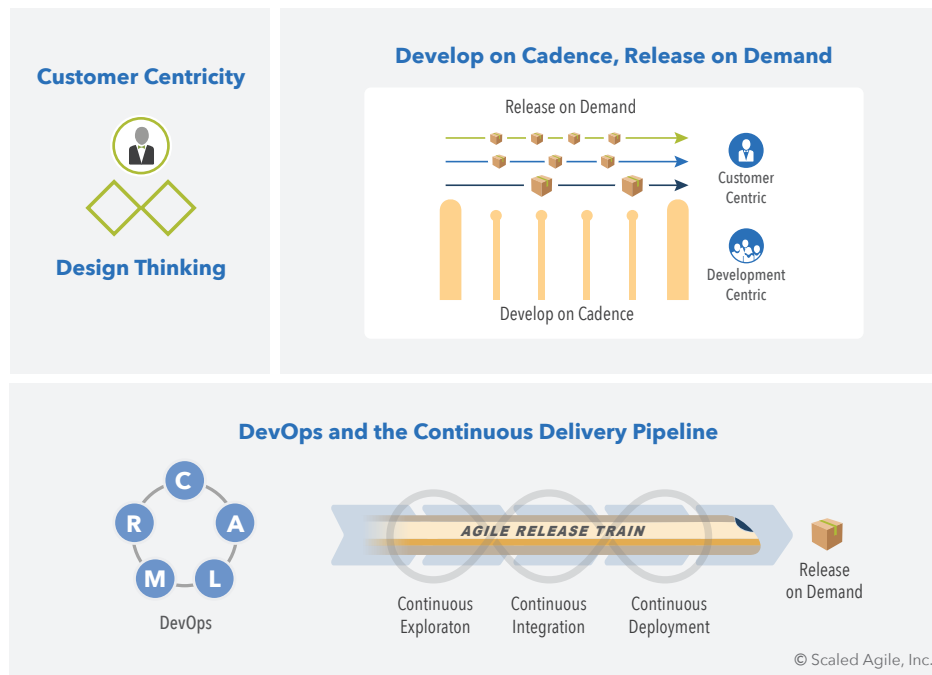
Customer Centricity

Design Thinking

Develop on Cadence, Release on Demand

Release on Demand

Customer Centric

Development Centric

Develop on Cadence

DevOps and the Continuous Delivery Pipeline

C
A
L
M
R

DevOps

AGILE RELEASE TRAIN

Continuous Exploraton

Continuous Integration

Continuous Deployment

Release on Demand

© Scaled Agile, Inc.